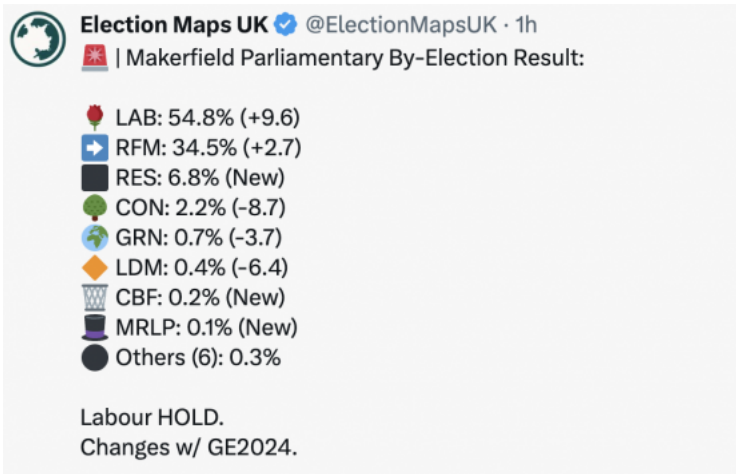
Election Maps UK @ElectionMapsUK · 1h
🚨 | Makerfield Parliamentary By-Election Result:

🌹 LAB: 54.8% (+9.6)
➡️ RFM: 34.5% (+2.7)
⬛ RES: 6.8% (New)
🌳 CON: 2.2% (-8.7)
🌍 GRN: 0.7% (-3.7)
🔶 LDM: 0.4% (-6.4)
🗑️ CBF: 0.2% (New)
🎩 MRLP: 0.1% (New)
⚫ Others (6): 0.3%

Labour HOLD.
Changes w/ GE2024.